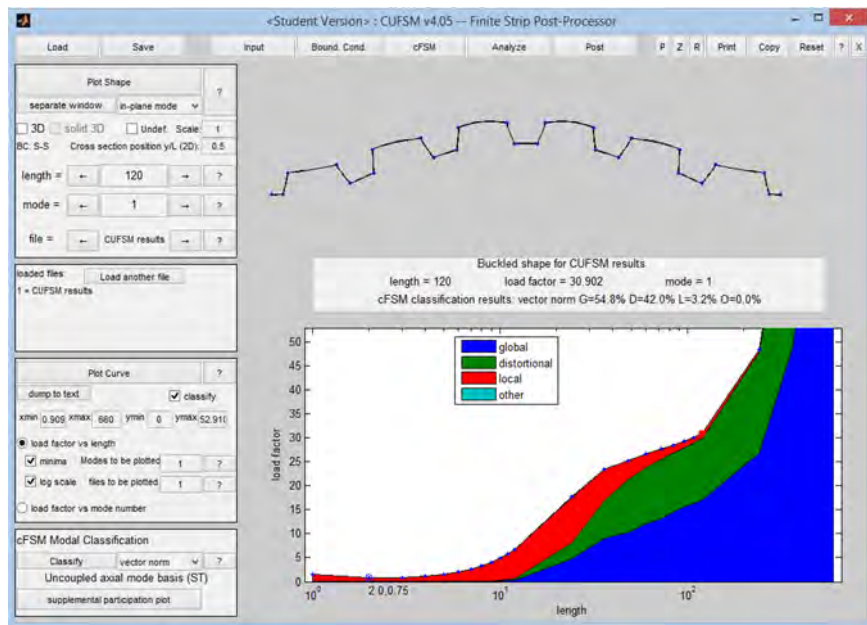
<Student Version> : CUFSM v4.05 -- Finite Strip Post-Processor

Load | Save | Input | Bound. Cond. | cFSM | Analyze | Post | P | Z | R | Print | Copy | Reset | ? | X

Plot Shape
?
separate window | in-plane mode
3D | solid 3D | Undef. | Scale: 1
BC: S-S | Cross section position y/L (2D): 0.5
length = ← 120 → ?
mode = ← 1 → ?
file = ← CUFSM results → ?

loaded files: | Load another file
1 = CUFSM results

Plot Curve | ?
dump to text | classify
xmin 0.909 | xmax 660 | ymin 0 | ymax 52.910
load factor vs length
minima | Modes to be plotted | 1 | ?
log scale | files to be plotted | 1 | ?
load factor vs mode number

cFSM Modal Classification
Classify | vector norm | ?
Uncoupled axial mode basis (ST)
supplemental participation plot

Buckled shape for CUFSM results
length = 120 | load factor = 30.902 | mode = 1
cFSM classification results: vector norm G=54.8% D=42.0% L=3.2% O=0.0%

global
distortional
local
other

load factor
0 5 10 15 20 25 30 35 40 45 50
$10^0$ | 2 0,0.75 | $10^1$ | $10^2$
length